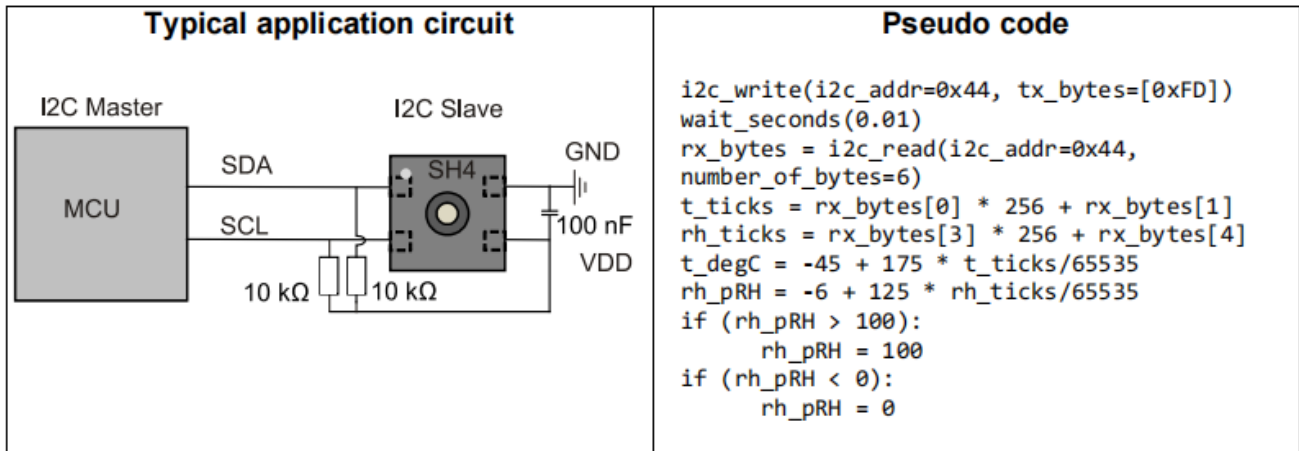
| Typical application circuit | Pseudo code |
|---|---|
| I2C Master, MCU, SDA, SCL, I2C Slave, SH4, GND, 100 nF, VDD, 10 kΩ, 10 kΩ | i2c_write(i2c_addr=0x44, tx_bytes=[0xFD]) wait_seconds(0.01) rx_bytes = i2c_read(i2c_addr=0x44, number_of_bytes=6) t_ticks = rx_bytes[0] * 256 + rx_bytes[1] rh_ticks = rx_bytes[3] * 256 + rx_bytes[4] t_degC = -45 + 175 * t_ticks/65535 rh_pRH = -6 + 125 * rh_ticks/65535 if (rh_pRH > 100): rh_pRH = 100 if (rh_pRH < 0): rh_pRH = 0 |